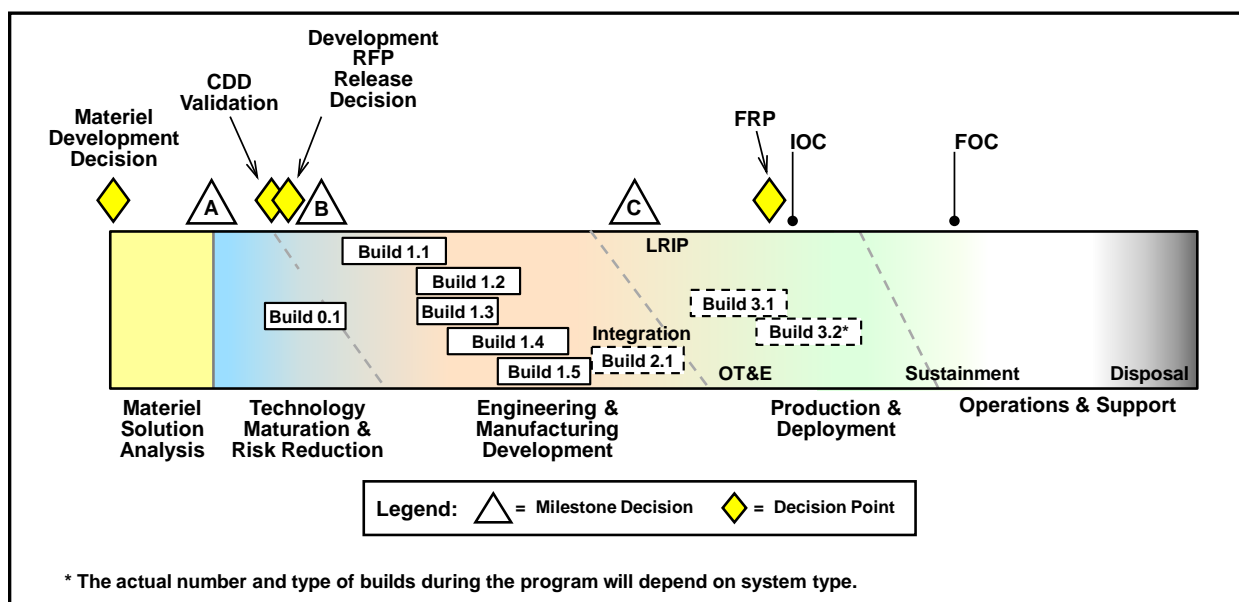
Development RFP Release Decision

CDD Validation

Materiel Development Decision

FRP

IOC

FOC

A

B

C

LRIP

Build 1.1

Build 1.2

Build 1.3

Build 1.4

Build 1.5

Build 0.1

Integration

Build 2.1

Build 3.1

Build 3.2*

OT&E

Sustainment

Disposal

Materiel Solution Analysis

Technology Maturation & Risk Reduction

Engineering & Manufacturing Development

Production & Deployment

Operations & Support

Legend: = Milestone Decision = Decision Point

* The actual number and type of builds during the program will depend on system type.